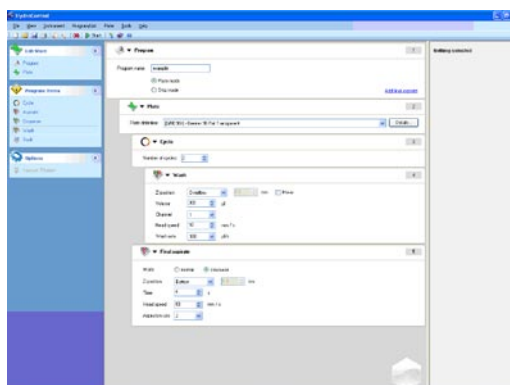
HydroControl

File Edit Instrument Preparation Plate Tools Help

Add items

Program

Plate

Program items

Cycle

Aspirate

Dispense

Wash

Soak

Options

Nothing selected

Program

Program name example

Plate mode

Strip mode

Plate

Plate definition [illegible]

Details...

Cycle

Number of cycles 3

Wash

Duration

Volume 300 µl

Channel 1

Head speed 10 mm/s

Wash rate 100 µl/s

Final aspirate

Width

Duration

Time 4 s

Head speed 10 mm/s

Aspiration rate 2